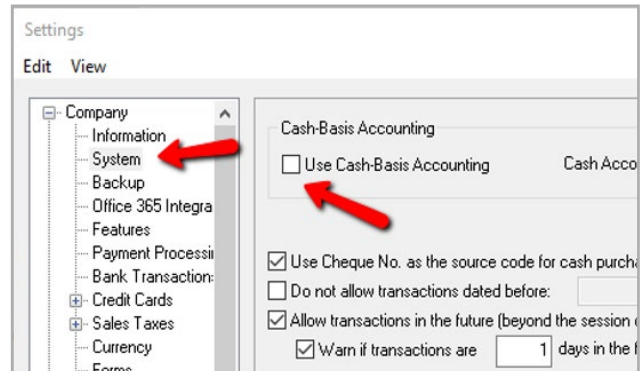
Settings

Edit View

Company
Information
System
Backup
Office 365 Integra
Features
Payment Processi
Bank Transaction
Credit Cards
Sales Taxes
Currency
Forms

Cash-Basis Accounting

Use Cash-Basis Accounting

Cash Acco

Use Cheque No. as the source code for cash purcha

Do not allow transactions dated before:

Allow transactions in the future (beyond the session

Warn if transactions are 1 days in the f